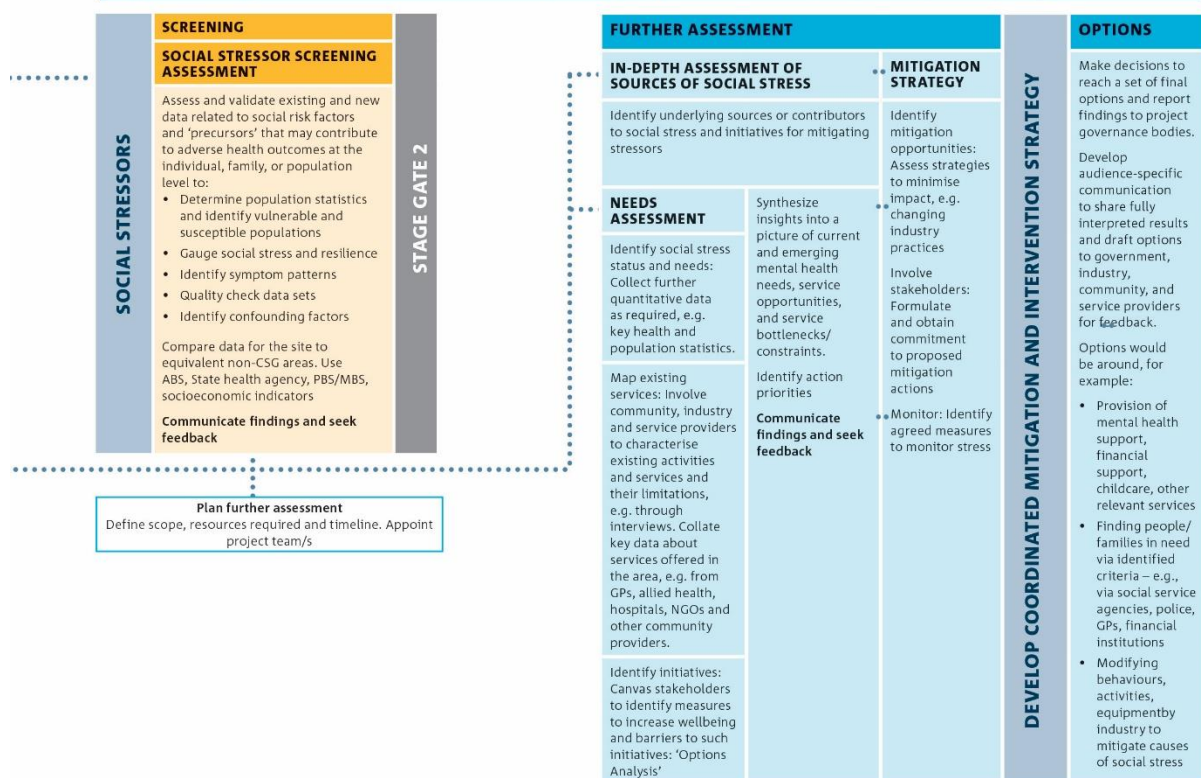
SOCIAL STRESSORS

SCREENING

SOCIAL STRESSOR SCREENING ASSESSMENT

Assess and validate existing and new data related to social risk factors and 'precursors' that may contribute to adverse health outcomes at the individual, family, or population level to:

- Determine population statistics and identify vulnerable and susceptible populations
- Gauge social stress and resilience
- Identify symptom patterns
- Quality check data sets
- Identify confounding factors

Compare data for the site to equivalent non-CSG areas. Use ABS, State health agency, PBS/MBS, socioeconomic indicators

Communicate findings and seek feedback

STAGE GATE 2

Plan further assessment
Define scope, resources required and timeline. Appoint project team/s

FURTHER ASSESSMENT

IN-DEPTH ASSESSMENT OF SOURCES OF SOCIAL STRESS

Identify underlying sources or contributors to social stress and initiatives for mitigating stressors

NEEDS ASSESSMENT

Identify social stress status and needs: Collect further quantitative data as required, e.g. key health and population statistics.

Map existing services: Involve community, industry and service providers to characterise existing activities and services and their limitations, e.g. through interviews. Collate key data about services offered in the area, e.g. from GPs, allied health, hospitals, NGOs and other community providers.

Identify initiatives: Canvas stakeholders to identify measures to increase wellbeing and barriers to such initiatives: 'Options Analysis'

Synthesize insights into a picture of current and emerging mental health needs, service opportunities, and service bottlenecks/ constraints.

Identify action priorities

Communicate findings and seek feedback

MITIGATION STRATEGY

Identify mitigation opportunities: Assess strategies to minimise impact, e.g. changing industry practices

Involve stakeholders: Formulate and obtain commitment to proposed mitigation actions

Monitor: Identify agreed measures to monitor stress

DEVELOP COORDINATED MITIGATION AND INTERVENTION STRATEGY

OPTIONS

Make decisions to reach a set of final options and report findings to project governance bodies.

Develop audience-specific communication to share fully interpreted results and draft options to government, industry, community, and service providers for feedback.

Options would be around, for example:

- Provision of mental health support, financial support, childcare, other relevant services
- Finding people/ families in need via identified criteria – e.g., via social service agencies, police, GPs, financial institutions
- Modifying behaviours, activities, equipmentby industry to mitigate causes of social stress